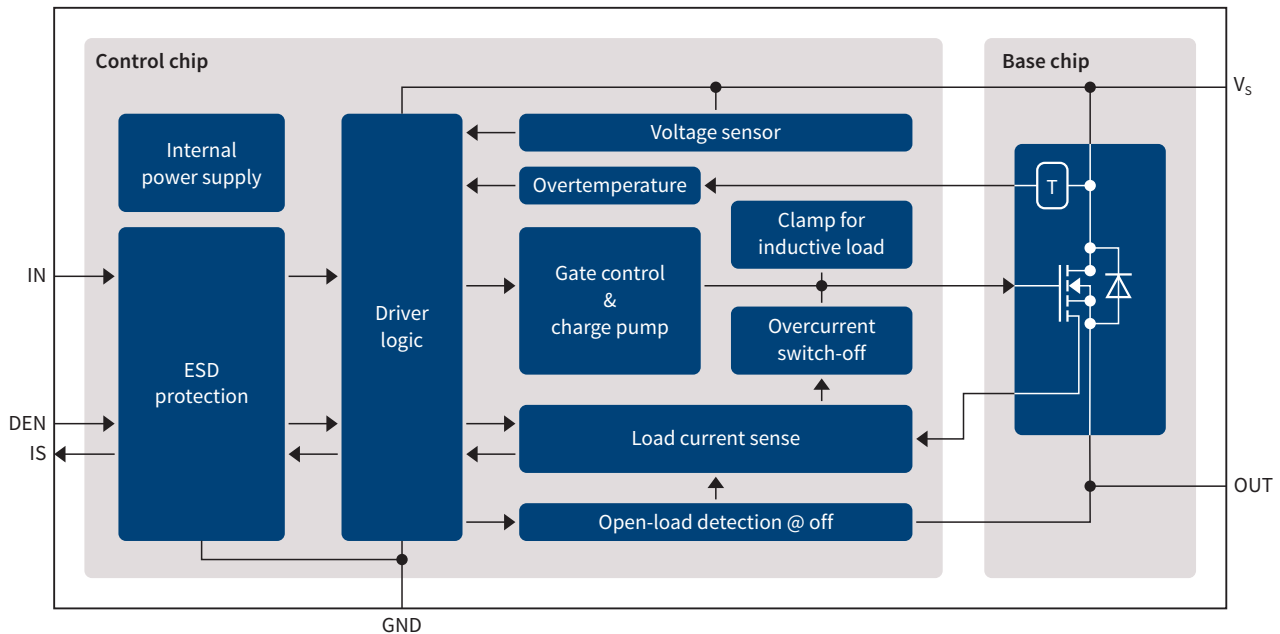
Control chip

Base chip

$V_S$

Voltage sensor

Internal power supply

Overtemperature

T

Clamp for inductive load

IN

Gate control & charge pump

Driver logic

ESD protection

Overcurrent switch-off

DEN

IS

Load current sense

OUT

Open-load detection @ off

GND